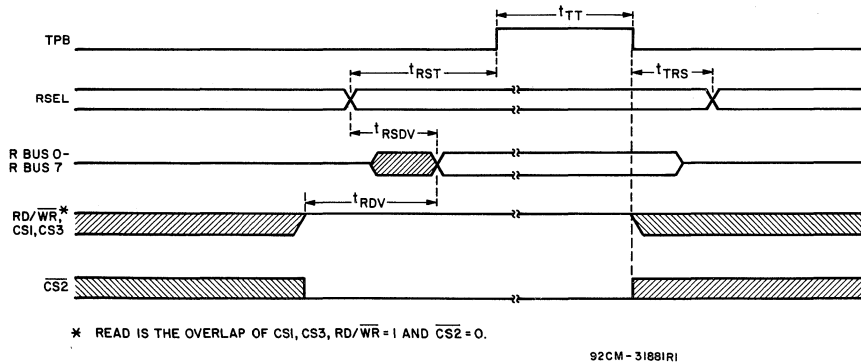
$t_{TT}$

TPB

$t_{RST}$

$t_{TRS}$

RSEL

$t_{RSDV}$

R BUS 0-
R BUS 7

$t_{RDV}$

RD/$\overline{WR}$,*
CSI, CS3

$\overline{CS2}$

* READ IS THE OVERLAP OF CSI, CS3, RD/$\overline{WR}$ = 1 AND $\overline{CS2}$ = 0.

92CM-31881R1